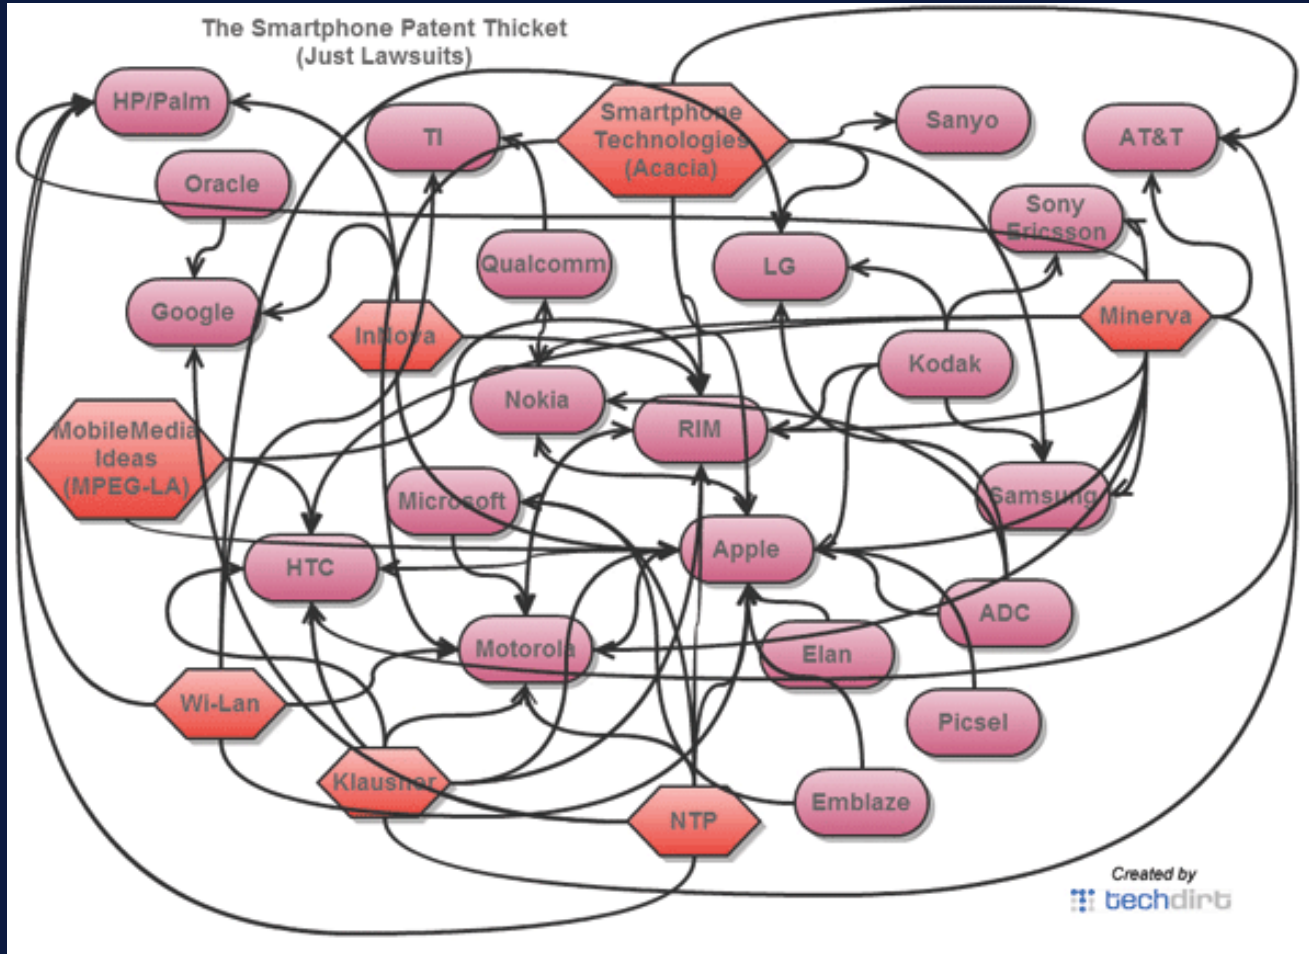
The Smartphone Patent Thicket
(Just Lawsuits)

HP/Palm

TI

Smartphone Technologies (Acacia)

Sanyo

AT&T

Oracle

Sony Ericsson

Qualcomm

LG

Google

InNova

Minerva

Kodak

Nokia

RIM

MobileMedia Ideas (MPEG-LA)

Microsoft

Samsung

Apple

HTC

ADC

Motorola

Elan

Wi-Lan

Picsel

Klausner

Emblaze

NTP

Created by
techdirt